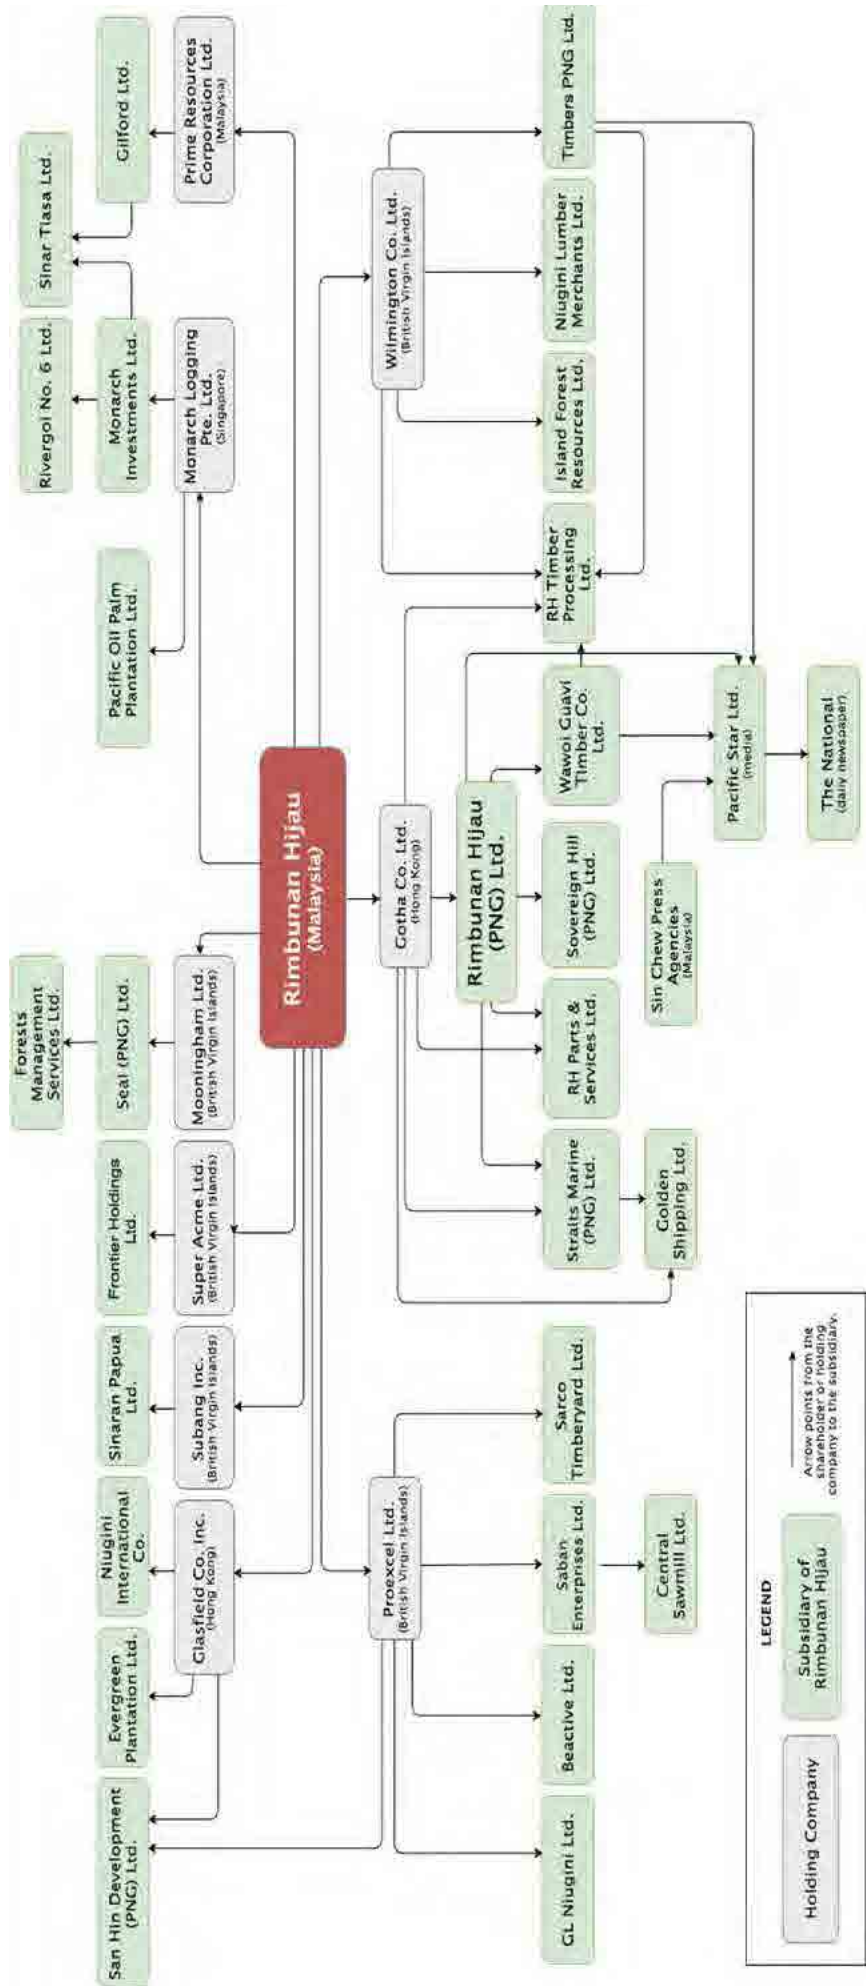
Rimbunan Hijau
(Malaysia)

Prime Resources Corporation Ltd.
(Malaysia)

Gilford Ltd.

Sinar Tiasa Ltd.

Monarch Investments Ltd.

Rivergol No. 6 Ltd.

Monarch Logging Pte. Ltd.
(Singapore)

Pacific Oil Palm Plantation Ltd.

Mooningham Ltd.
(British Virgin Islands)

Seal (PNG) Ltd.

Forests Management Services Ltd.

Super Acme Ltd.
(British Virgin Islands)

Frontier Holdings Ltd.

Subang Inc.
(British Virgin Islands)

Sinaran Papua Ltd.

Glasfield Co. Inc.
(Hong Kong)

Niugini International Co.

Evergreen Plantation Ltd.

San Hin Development (PNG) Ltd.

Wilmington Co. Ltd.
(British Virgin Islands)

Timbers PNG Ltd.

Niugini Lumber Merchants Ltd.

Island Forest Resources Ltd.

RH Timber Processing Ltd.

Gotha Co. Ltd.
(Hong Kong)

Rimbunan Hijau (PNG) Ltd.

Wawoi Guavi Timber Co. Ltd.

Pacific Star Ltd.
(media)

The National
(daily newspaper)

Sovereign Hill (PNG) Ltd.

Sin Chew Press Agencies
(Malaysia)

RH Parts & Services Ltd.

Straits Marine (PNG) Ltd.

Golden Shipping Ltd.

Proexcel Ltd.
(British Virgin Islands)

Sarco Timberyard Ltd.

Saban Enterprises Ltd.

Central Sawmill Ltd.

Beactive Ltd.

GL Niugini Ltd.

LEGEND

Holding Company

Subsidiary of Rimbunan Hijau

Arrow points from the shareholder or holding company to the subsidiary.